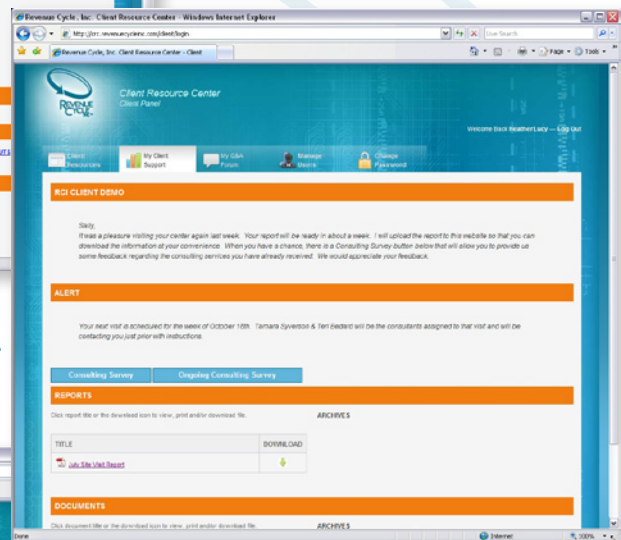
Revenue Cycle, Inc. Client Resource Center - Windows Internet Explorer

http://crc.revenuecycleinc.com/client/login

Live Search

Revenue Cycle, Inc. Client Resource Center - Client

Page ▾ Tools ▾

REVENUE CYCLE INC.

Client Resource Center
Client Panel

Welcome Back Heather Lacy — Log Out

Client Resources

My Client Support

My Q&A Forum

Manage Users

Change Password

RCI CLIENT DEMO

Sally,

It was a pleasure visiting your center again last week. Your report will be ready in about a week. I will upload the report to this website so that you can download the information at your convenience. When you have a chance, there is a Consulting Survey button below that will allow you to provide us some feedback regarding the consulting services you have already received. We would appreciate your feedback.

ALERT

Your next visit is scheduled for the week of October 18th. Tamara Syverson & Teri Bedard will be the consultants assigned to that visit and will be contacting you just prior with instructions.

Consulting Survey

Ongoing Consulting Survey

REPORTS

Click report title or the download icon to view, print and/or download file.

ARCHIVES

| TITLE | DOWNLOAD |
|---|---|
| July Site Visit Report | |

DOCUMENTS

Click document title or the download icon to view, print and/or download file.

ARCHIVES

Done

Internet

100%